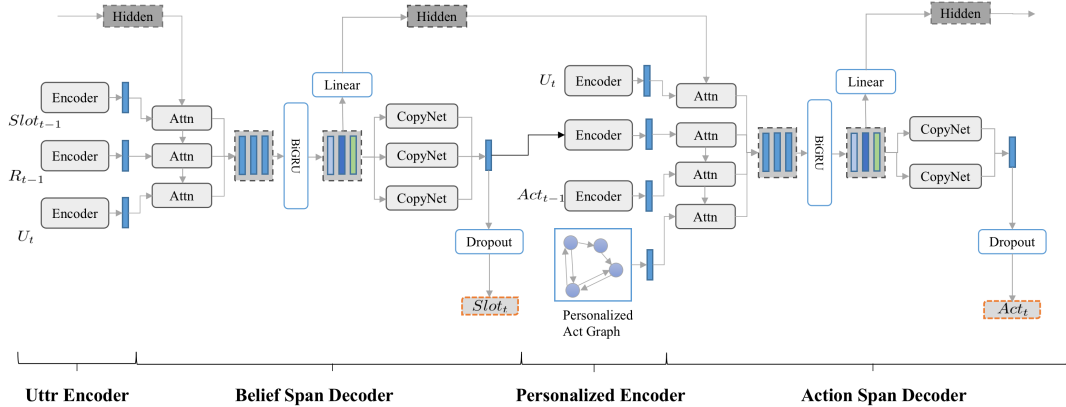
Hidden

Hidden

Hidden

$Slot_{t-1}$

$R_{t-1}$

$U_t$

Encoder

Encoder

Encoder

Attn

Attn

Attn

BiGRU

Linear

CopyNet

CopyNet

CopyNet

Dropout

$Slot_t$

$U_t$

Encoder

Encoder

$Act_{t-1}$

Encoder

Personalized Act Graph

Attn

Attn

Attn

Attn

BiGRU

Linear

CopyNet

CopyNet

Dropout

$Act_t$

Uttr Encoder

Belief Span Decoder

Personalized Encoder

Action Span Decoder